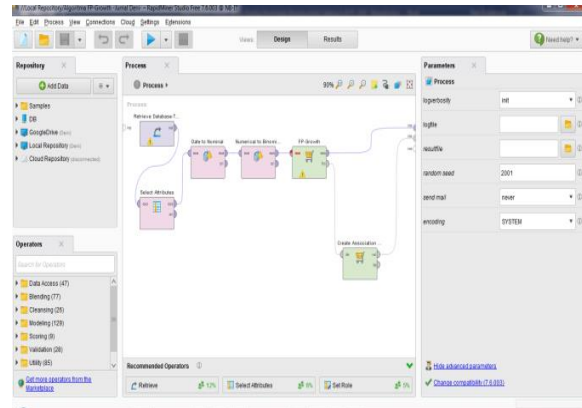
//Local Repository/Algoritma FP Growth - Ismail Dani – RapidMiner Studio Free 7.6.003 @ NB-TI

File Edit Process View Connections Cloud Settings Extensions

Views: Design Results

Need help?

Repository

Add Data

Samples
DB
GoogleDrive (Dani)
Local Repository (Dani)
Cloud Repository (disconnected)

Operators

Search for Operators

Data Access (47)
Blending (77)
Cleansing (25)
Modeling (129)
Scoring (9)
Validation (28)
Utility (85)

Get more operators from the Marketplace

Process

Process ▸

99%

Process

Retrieve Database T...

Data to Nominal

Nominal to Binomi...

FP-Growth

Select Attributes

Create Association ...

Recommended Operators

Retrieve 12%

Select Attributes 8%

Set Role 8%

Parameters

Process

logverbosity init

logfile

resultfile

random seed 2001

send mail never

encoding SYSTEM

Hide advanced parameters

Change compatibility (7.6.003)